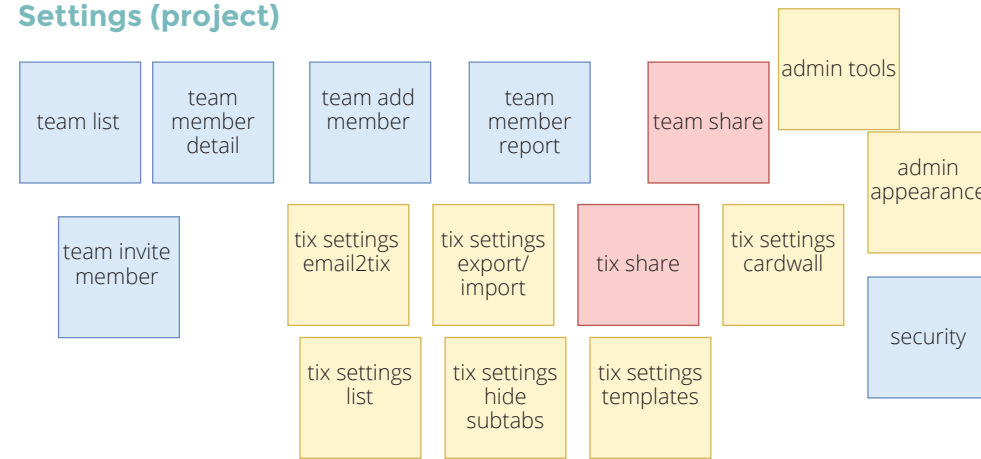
Settings (project)

admin tools

team list

team member detail

team add member

team member report

team share

admin appearance

team invite member

tix settings email2tix

tix settings export/ import

tix share

tix settings cardwall

security

tix settings list

tix settings hide subtabs

tix settings templates